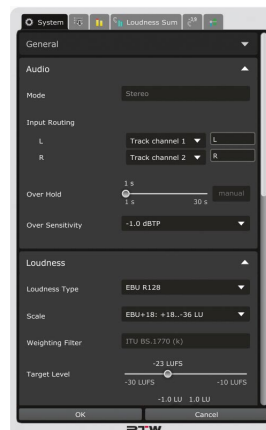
System

Loudness Sum

General

Audio

Mode

Stereo

Input Routing

L

Track channel 1

L

R

Track channel 2

R

1 s

Over Hold

1 s

30 s

manual

Over Sensitivity

-1.0 dBTP

Loudness

Loudness Type

EBU R128

Scale

EBU+18: +18..-36 LU

Weighting Filter

ITU BS.1770 (k)

-23 LUFS

Target Level

-30 LUFS

-10 LUFS

-1.0 LU 1.0 LU

OK

Cancel